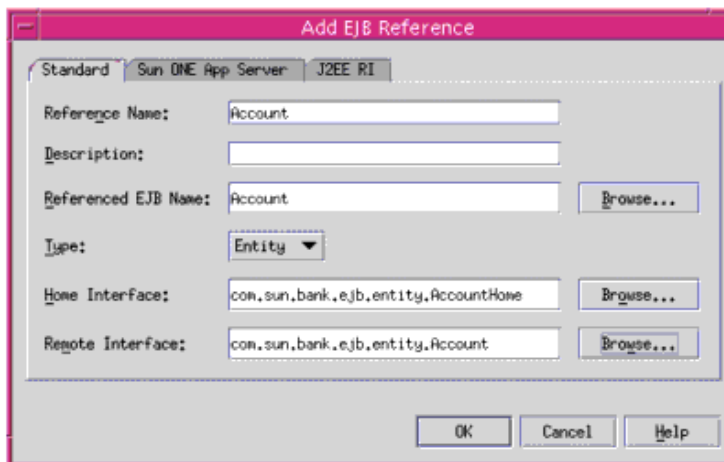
Add EJB Reference

Standard | Sun ONE App Server | J2EE RI

Reference Name: Account

Description:

Referenced EJB Name: Account Browse...

Type: Entity

Home Interface: com.sun.bank.ejb.entity.AccountHome Browse...

Remote Interface: com.sun.bank.ejb.entity.Account Browse...

OK Cancel Help